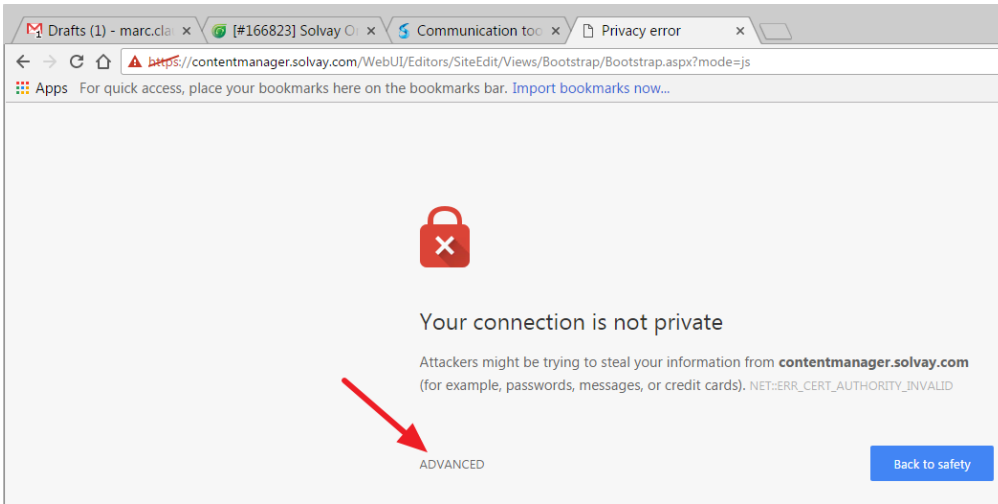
Drafts (1) - marc.cla ×
[#166823] Solvay O ×
Communication too ×
Privacy error ×

https://contentmanager.solvay.com/WebUI/Editors/SiteEdit/Views/Bootstrap/Bootstrap.aspx?mode=js

Apps For quick access, place your bookmarks here on the bookmarks bar. Import bookmarks now...

Your connection is not private

Attackers might be trying to steal your information from **contentmanager.solvay.com** (for example, passwords, messages, or credit cards). NET::ERR_CERT_AUTHORITY_INVALID

ADVANCED

Back to safety